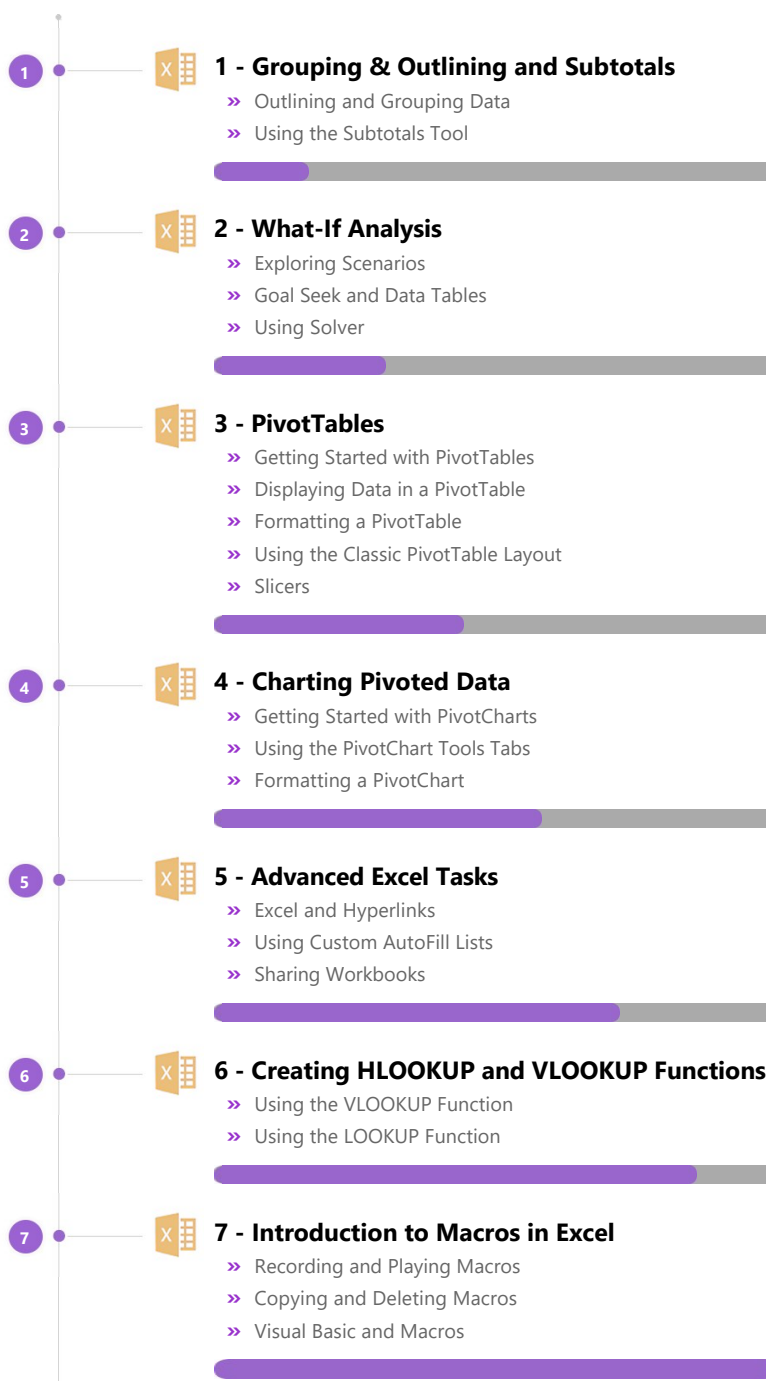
1

1 - Grouping & Outlining and Subtotals

» Outlining and Grouping Data
» Using the Subtotals Tool

2

2 - What-If Analysis

» Exploring Scenarios
» Goal Seek and Data Tables
» Using Solver

3

3 - PivotTables

» Getting Started with PivotTables
» Displaying Data in a PivotTable
» Formatting a PivotTable
» Using the Classic PivotTable Layout
» Slicers

4

4 - Charting Pivoted Data

» Getting Started with PivotCharts
» Using the PivotChart Tools Tabs
» Formatting a PivotChart

5

5 - Advanced Excel Tasks

» Excel and Hyperlinks
» Using Custom AutoFill Lists
» Sharing Workbooks

6

6 - Creating HLOOKUP and VLOOKUP Functions

» Using the VLOOKUP Function
» Using the LOOKUP Function

7

7 - Introduction to Macros in Excel

» Recording and Playing Macros
» Copying and Deleting Macros
» Visual Basic and Macros